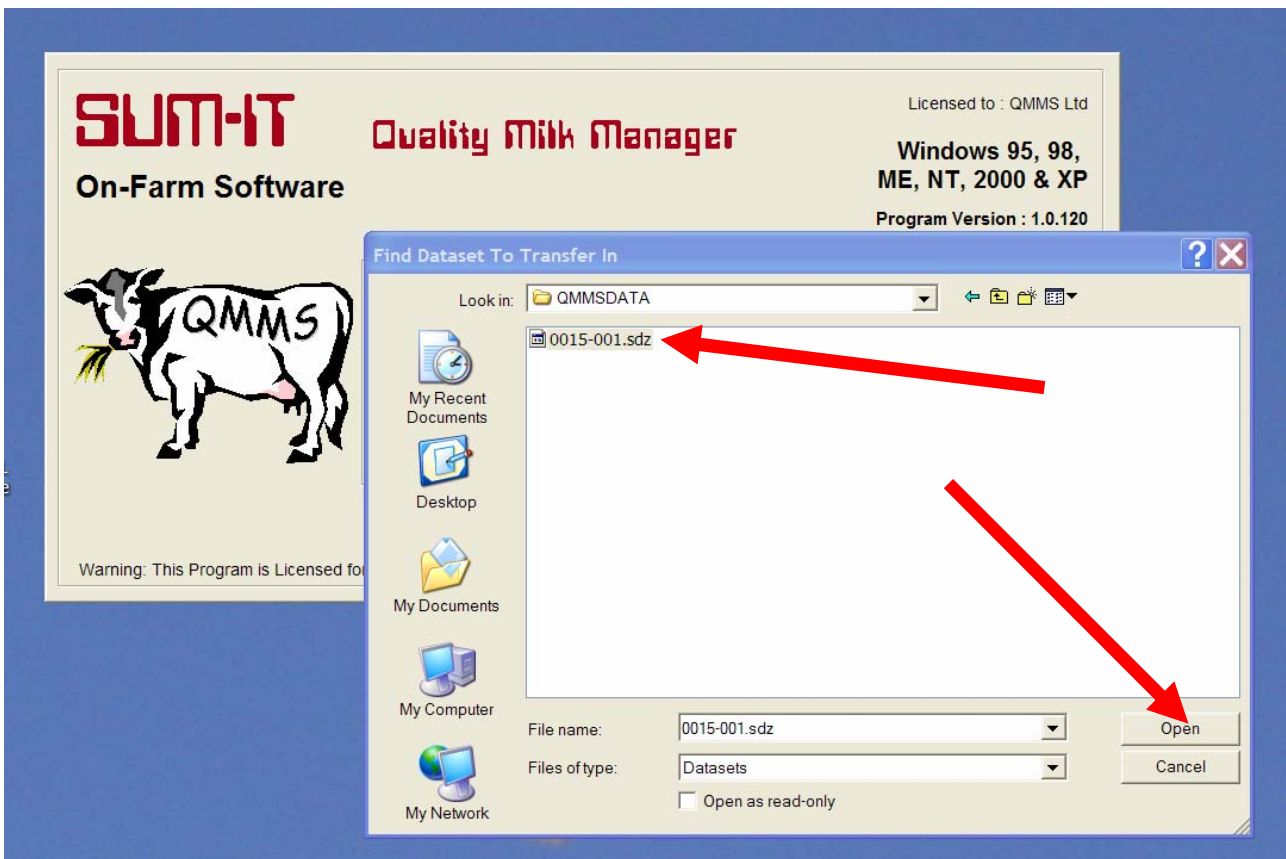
SUM-IT
On-Farm Software

Quality Milk Manager

Licensed to : QMMS Ltd

Windows 95, 98, ME, NT, 2000 & XP

Program Version : 1.0.120

QMMS

Warning: This Program is Licensed fo

Find Dataset To Transfer In

Look in: QMMSDATA

0015-001.sdz

My Recent Documents

Desktop

My Documents

My Computer

My Network

File name: 0015-001.sdz

Files of type: Datasets

Open as read-only

Open

Cancel